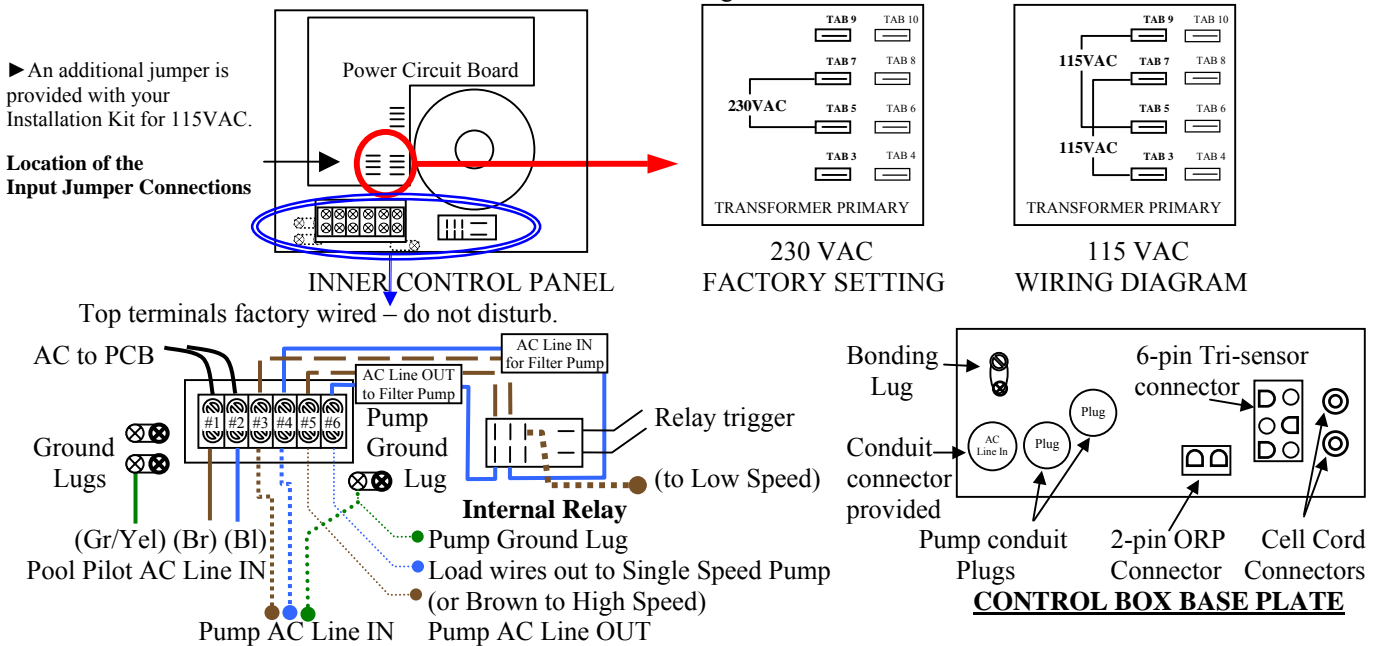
►An additional jumper is provided with your Installation Kit for 115VAC.

Location of the Input Jumper Connections

Power Circuit Board

INNER CONTROL PANEL

TAB 9 TAB 10
TAB 7 TAB 8
230VAC
TAB 5 TAB 6
TAB 3 TAB 4
TRANSFORMER PRIMARY

230 VAC
FACTORY SETTING

TAB 9 TAB 10
115VAC
TAB 7 TAB 8
TAB 5 TAB 6
115VAC
TAB 3 TAB 4
TRANSFORMER PRIMARY

115 VAC
WIRING DIAGRAM

Top terminals factory wired – do not disturb.

AC to PCB

AC Line IN for Filter Pump

AC Line OUT to Filter Pump

#1 #2 #3 #4 #5 #6

Pump Ground Lug

Ground Lugs

Relay trigger

(to Low Speed)

Internal Relay

(Gr/Yel) (Br) (Bl)
Pool Pilot AC Line IN

Pump Ground Lug

Load wires out to Single Speed Pump (or Brown to High Speed)

Pump AC Line IN

Pump AC Line OUT

Bonding Lug

6-pin Tri-sensor connector

Conduit connector provided

AC Line In

Plug

Plug

Pump conduit Plugs

2-pin ORP Connector

Cell Cord Connectors

CONTROL BOX BASE PLATE